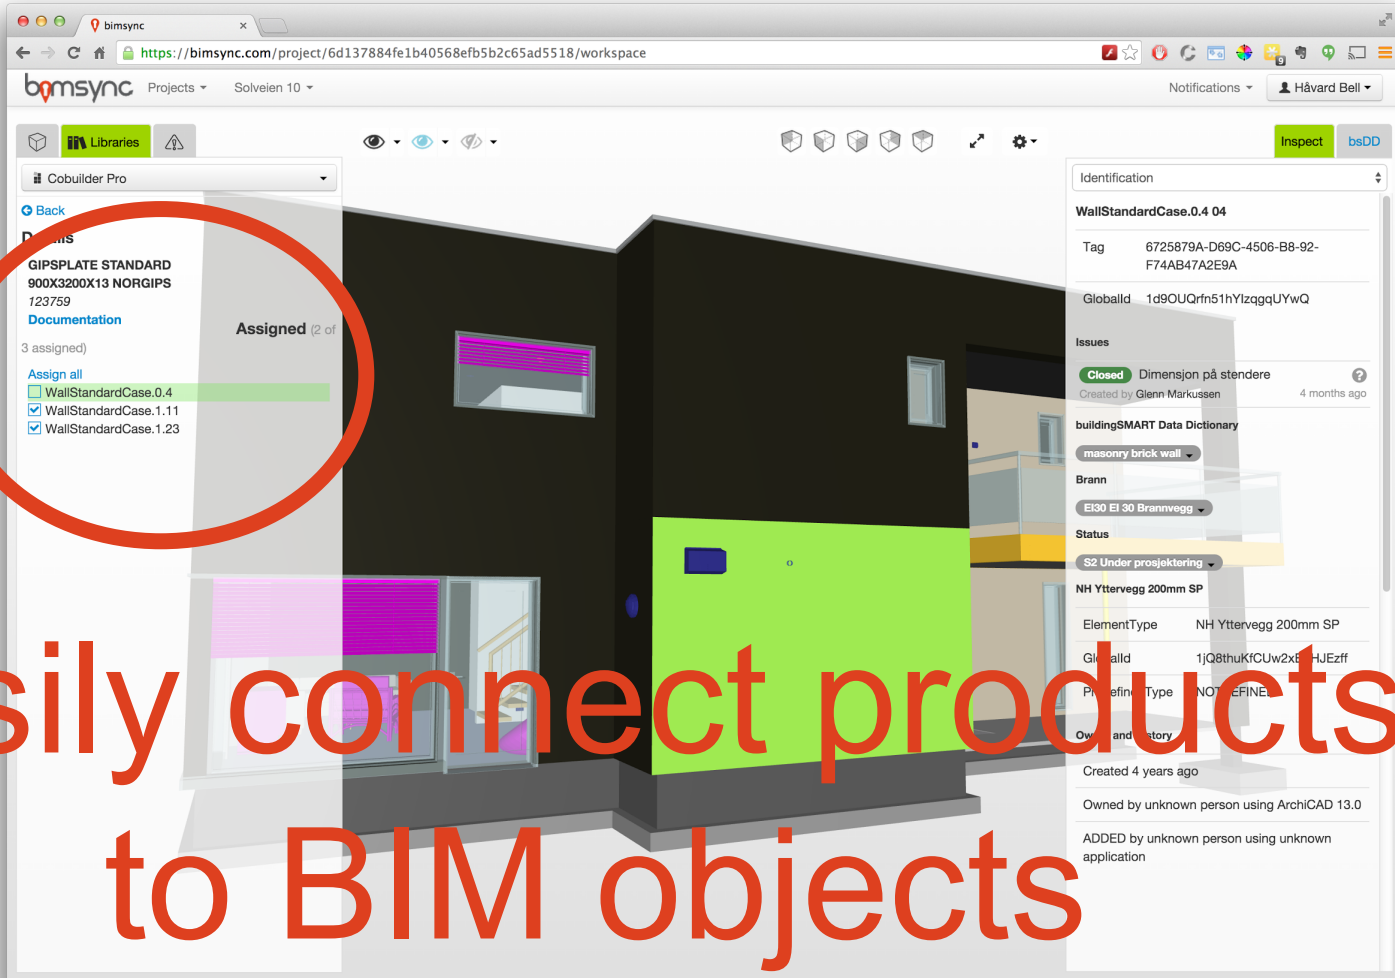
bimsync

https://bimsync.com/project/6d137884fe1b40568efb5b2c65ad5518/workspace

bimsync Projects Solveien 10

Notifications Håvard Bell

Libraries

Inspect bsDD

Cobuilder Pro

Back

D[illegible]ls

GIPSPLATE STANDARD 900X3200X13 NORGIPS
123759
Documentation

Assigned (2 of 3 assigned)

Assign all
WallStandardCase.0.4
WallStandardCase.1.11
WallStandardCase.1.23

Identification

WallStandardCase.0.4 04

Tag 6725879A-D69C-4506-B8-92-F74AB47A2E9A

GlobalId 1d9OUQrfn51hYlzqgqUYwQ

Issues

Closed Dimensjon på stendere
Created by Glenn Markussen 4 months ago

buildingSMART Data Dictionary

masonry brick wall

Brann

EI30 EI 30 Brannvegg

Status

S2 Under prosjektering

NH Yttervegg 200mm SP

ElementType NH Yttervegg 200mm SP

Gl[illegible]alId 1jQ8thuKfCUw2x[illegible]HJEzff

P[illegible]efin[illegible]Type NOT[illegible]EFINE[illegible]

Ow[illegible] and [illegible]story

Created 4 years ago

Owned by unknown person using ArchiCAD 13.0

ADDED by unknown person using unknown application

sily connect products to BIM objects